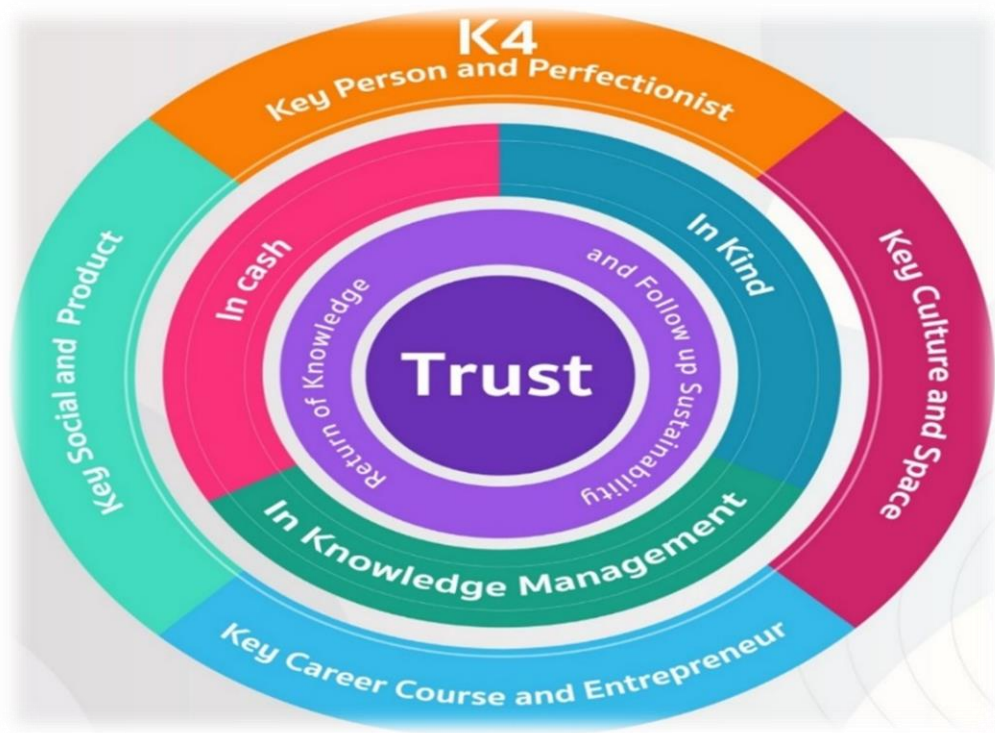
K4
Key Person and Perfectionist

Key Social and Product

Key Culture and Space

Key Career Course and Entrepreneur

In cash

In Kind

In Knowledge Management

Return of Knowledge

and Follow up Sustainability

Trust